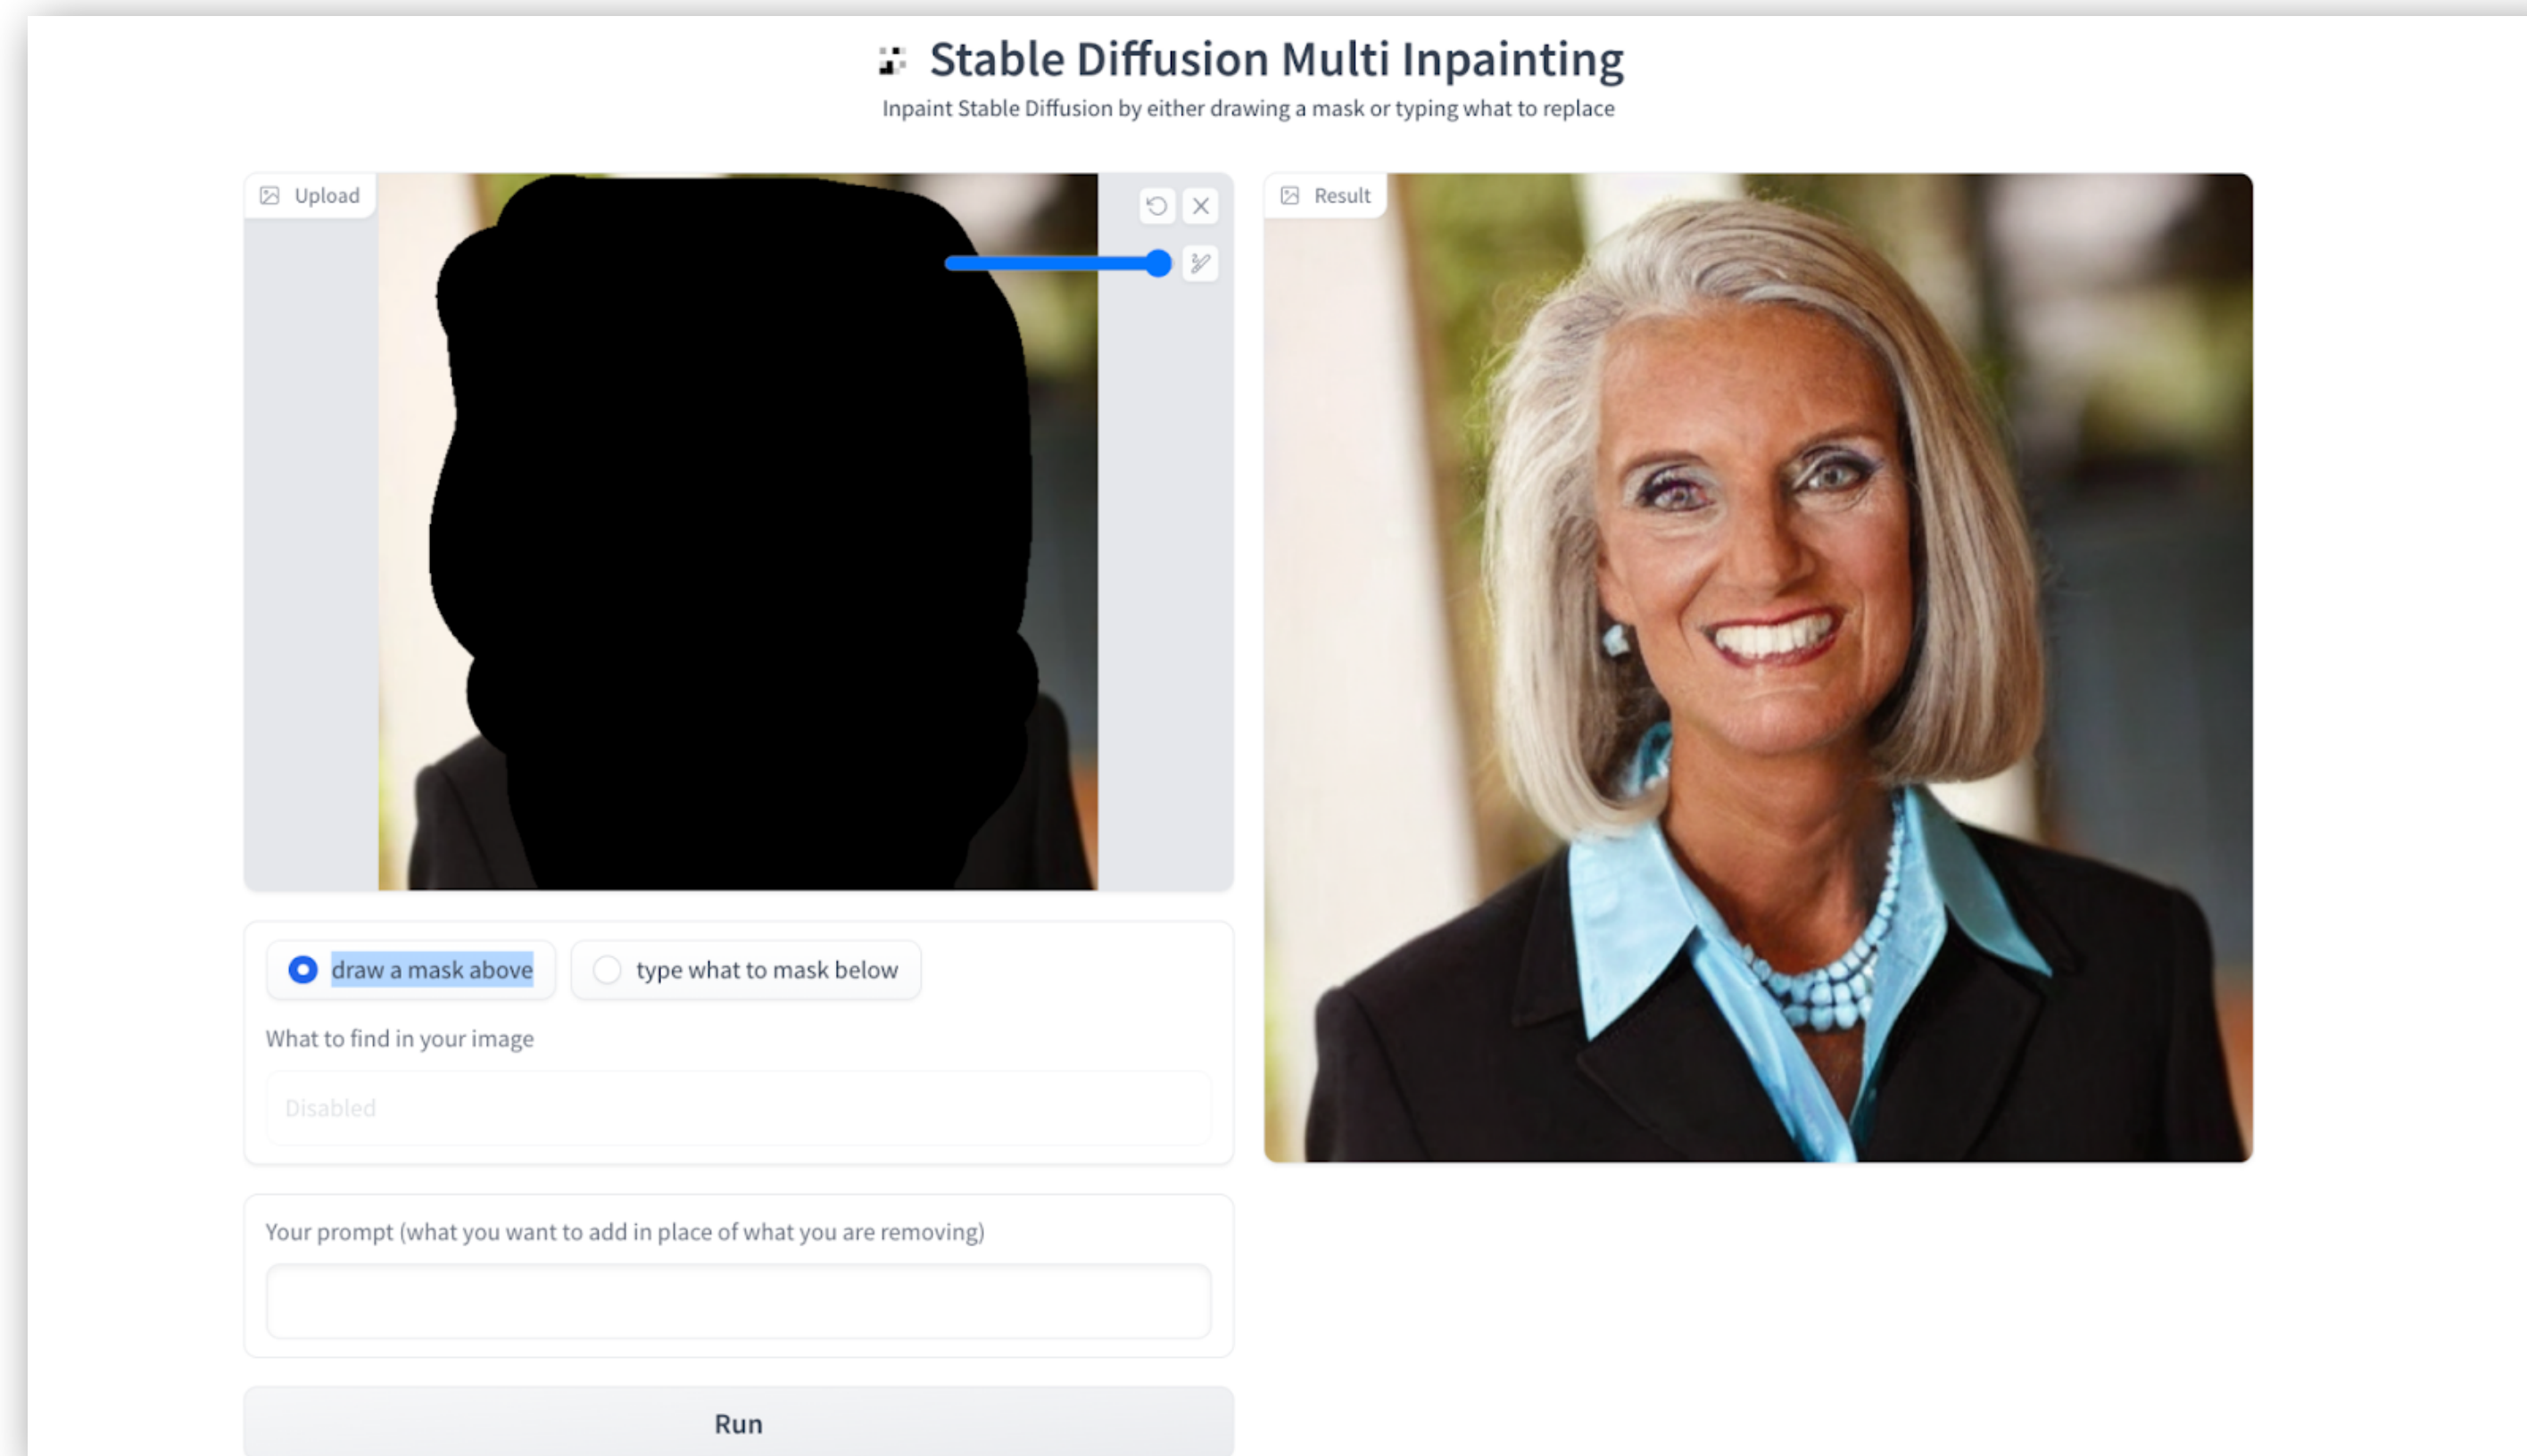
Stable Diffusion Multi Inpainting

Inpaint Stable Diffusion by either drawing a mask or typing what to replace

Upload

Result

draw a mask above

type what to mask below

What to find in your image

Disabled

Your prompt (what you want to add in place of what you are removing)

Run